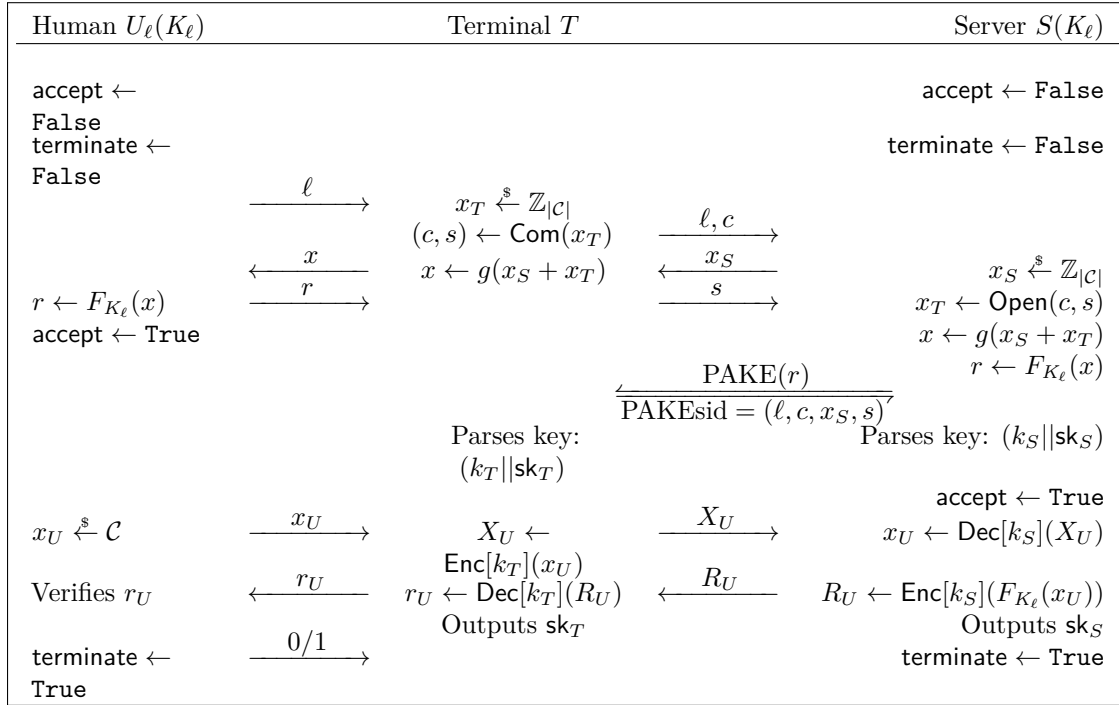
| Human $U_\ell(K_\ell)$ | | Terminal $T$ | | Server $S(K_\ell)$ |
|---|---|---|---|---|
| accept $\leftarrow$ False | | | | accept $\leftarrow$ False |
| terminate $\leftarrow$ False | | | | terminate $\leftarrow$ False |
| | $\xrightarrow{\ell}$ | $x_T \xleftarrow{\$} \mathbb{Z}_{\lvert\mathcal{C}\rvert}$ | | |
| | | $(c, s) \leftarrow \mathsf{Com}(x_T)$ | $\xrightarrow{\ell, c}$ | |
| | $\xleftarrow{x}$ | $x \leftarrow g(x_S + x_T)$ | $\xleftarrow{x_S}$ | $x_S \xleftarrow{\$} \mathbb{Z}_{\lvert\mathcal{C}\rvert}$ |
| $r \leftarrow F_{K_\ell}(x)$ | $\xrightarrow{r}$ | | $\xrightarrow{s}$ | $x_T \leftarrow \mathsf{Open}(c, s)$ |
| accept $\leftarrow$ True | | | | $x \leftarrow g(x_S + x_T)$ |
| | | | | $r \leftarrow F_{K_\ell}(x)$ |
| | | | $\xleftrightarrow{\text{PAKE}(r)}$ PAKEsid $= (\ell, c, x_S, s)$ | |
| | | Parses key: $(k_T \| \mathsf{sk}_T)$ | | Parses key: $(k_S \| \mathsf{sk}_S)$ |
| | | | | accept $\leftarrow$ True |
| $x_U \xleftarrow{\$} \mathcal{C}$ | $\xrightarrow{x_U}$ | $X_U \leftarrow \mathsf{Enc}[k_T](x_U)$ | $\xrightarrow{X_U}$ | $x_U \leftarrow \mathsf{Dec}[k_S](X_U)$ |
| Verifies $r_U$ | $\xleftarrow{r_U}$ | $r_U \leftarrow \mathsf{Dec}[k_T](R_U)$ | $\xleftarrow{R_U}$ | $R_U \leftarrow \mathsf{Enc}[k_S](F_{K_\ell}(x_U))$ |
| | | Outputs $\mathsf{sk}_T$ | | Outputs $\mathsf{sk}_S$ |
| terminate $\leftarrow$ True | $\xrightarrow{0/1}$ | | | terminate $\leftarrow$ True |